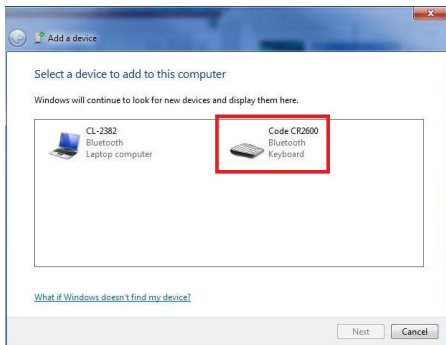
Add a device

Select a device to add to this computer

Windows will continue to look for new devices and display them here.

CL-2382
Bluetooth
Laptop computer

Code CR2600
Bluetooth
Keyboard

What if Windows doesn't find my device?

Next Cancel